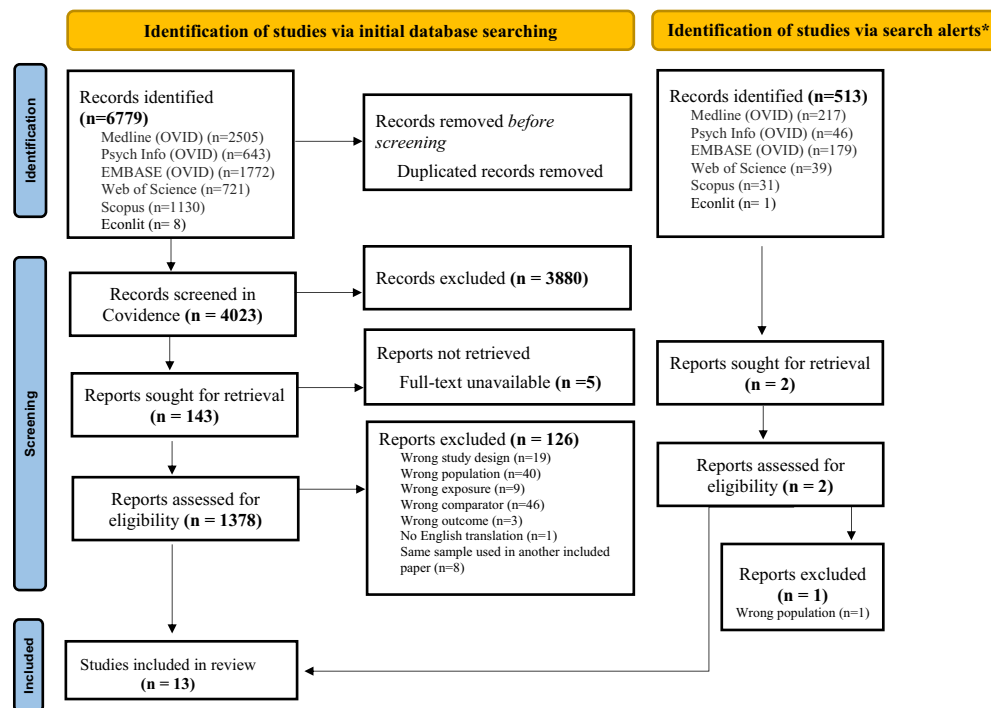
Identification of studies via initial database searching

Identification of studies via search alerts*

Identification

Records identified (n=6779)
Medline (OVID) (n=2505)
Psych Info (OVID) (n=643)
EMBASE (OVID) (n=1772)
Web of Science (n=721)
Scopus (n=1130)
Econlit (n= 8)

Records removed *before screening*
Duplicated records removed

Records identified (n=513)
Medline (OVID) (n=217)
Psych Info (OVID) (n=46)
EMBASE (OVID) (n=179)
Web of Science (n=39)
Scopus (n=31)
Econlit (n= 1)

Screening

Records screened in Covidence (n = 4023)

Records excluded (n = 3880)

Reports not retrieved
Full-text unavailable (n =5)

Reports sought for retrieval (n = 143)

Reports sought for retrieval (n = 2)

Reports excluded (n = 126)
Wrong study design (n=19)
Wrong population (n=40)
Wrong exposure (n=9)
Wrong comparator (n=46)
Wrong outcome (n=3)
No English translation (n=1)
Same sample used in another included paper (n=8)

Reports assessed for eligibility (n = 1378)

Reports assessed for eligibility (n = 2)

Reports excluded (n = 1)
Wrong population (n=1)

Included

Studies included in review (n = 13)